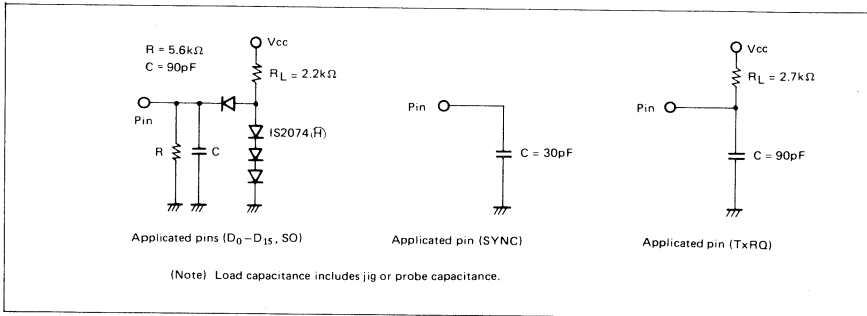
R = 5.6kΩ
C = 90pF

Vcc

$R_L$ = 2.2kΩ

Pin

R

C

IS2074(H)

Applicated pins ($D_0 - D_{15}$, SO)

Pin

C = 30pF

Applicated pin (SYNC)

Vcc

$R_L$ = 2.7kΩ

Pin

C = 90pF

Applicated pin (TxRQ)

(Note) Load capacitance includes jig or probe capacitance.